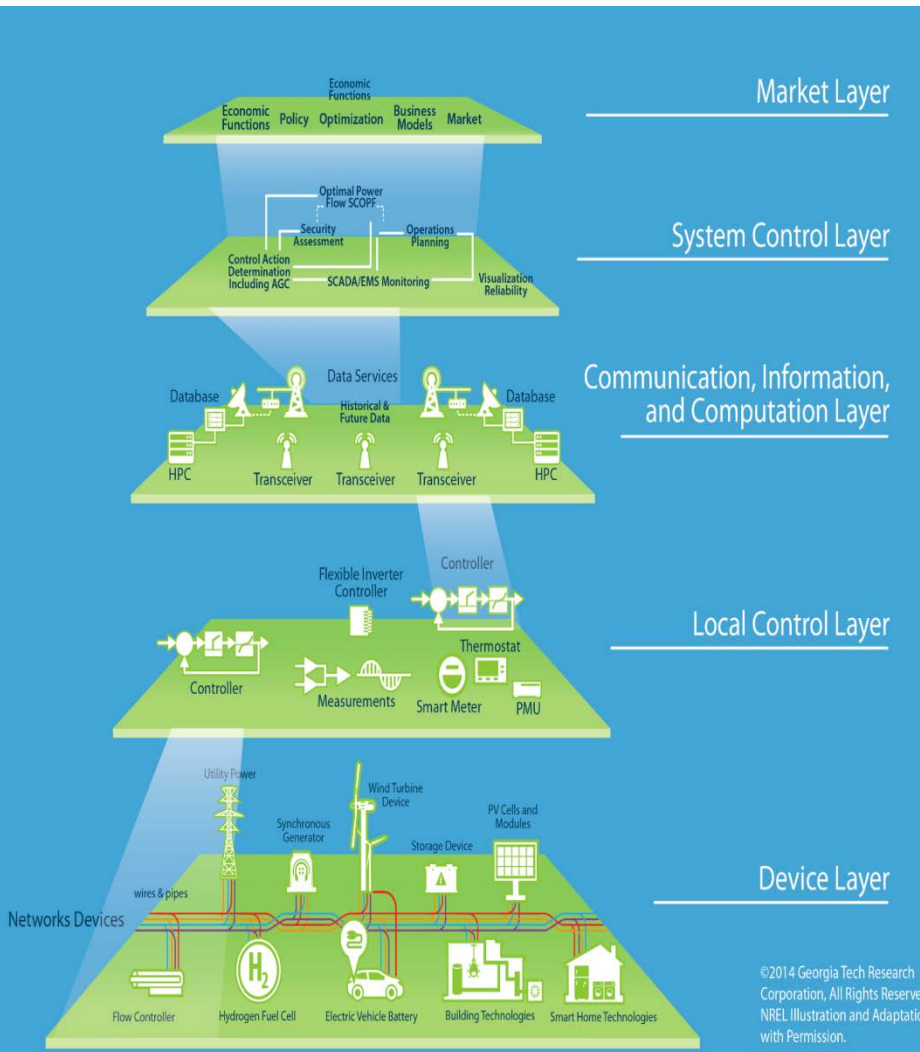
Market Layer

Economic Functions

Economic Functions Policy Optimization Business Models Market

System Control Layer

Optimal Power Flow SCOPF

Security Assessment

Operations Planning

Control Action Determination Including AGC

SCADA/EMS Monitoring

Visualization Reliability

Communication, Information, and Computation Layer

Data Services

Database

Database

Historical & Future Data

HPC

Transceiver

Transceiver

Transceiver

HPC

Local Control Layer

Controller

Flexible Inverter Controller

Thermostat

Controller

Measurements

Smart Meter

PMU

Device Layer

Utility Power

Wind Turbine Device

Synchronous Generator

Storage Device

PV Cells and Modules

wires & pipes

Networks Devices

Flow Controller

$H_2$

Hydrogen Fuel Cell

Electric Vehicle Battery

Building Technologies

Smart Home Technologies

©2014 Georgia Tech Research Corporation, All Rights Reserve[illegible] NREL Illustration and Adaptatio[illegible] with Permission.